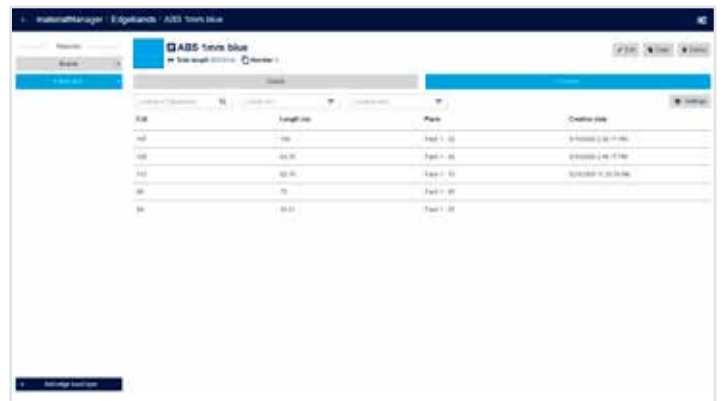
materialManager · Edgebands · ABS 1mm blue

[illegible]

Boards

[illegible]

ABS 1mm blue

Total length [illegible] Number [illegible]

Edit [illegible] Delete

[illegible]

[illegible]

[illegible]

Settings

| Unit | Length (m) | Place | Creation date |
|---|---|---|---|
| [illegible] | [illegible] | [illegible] | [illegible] |
| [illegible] | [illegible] | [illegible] | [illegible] |
| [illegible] | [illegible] | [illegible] | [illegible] |
| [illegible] | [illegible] | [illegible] | |
| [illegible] | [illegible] | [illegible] | |

Add edge band type